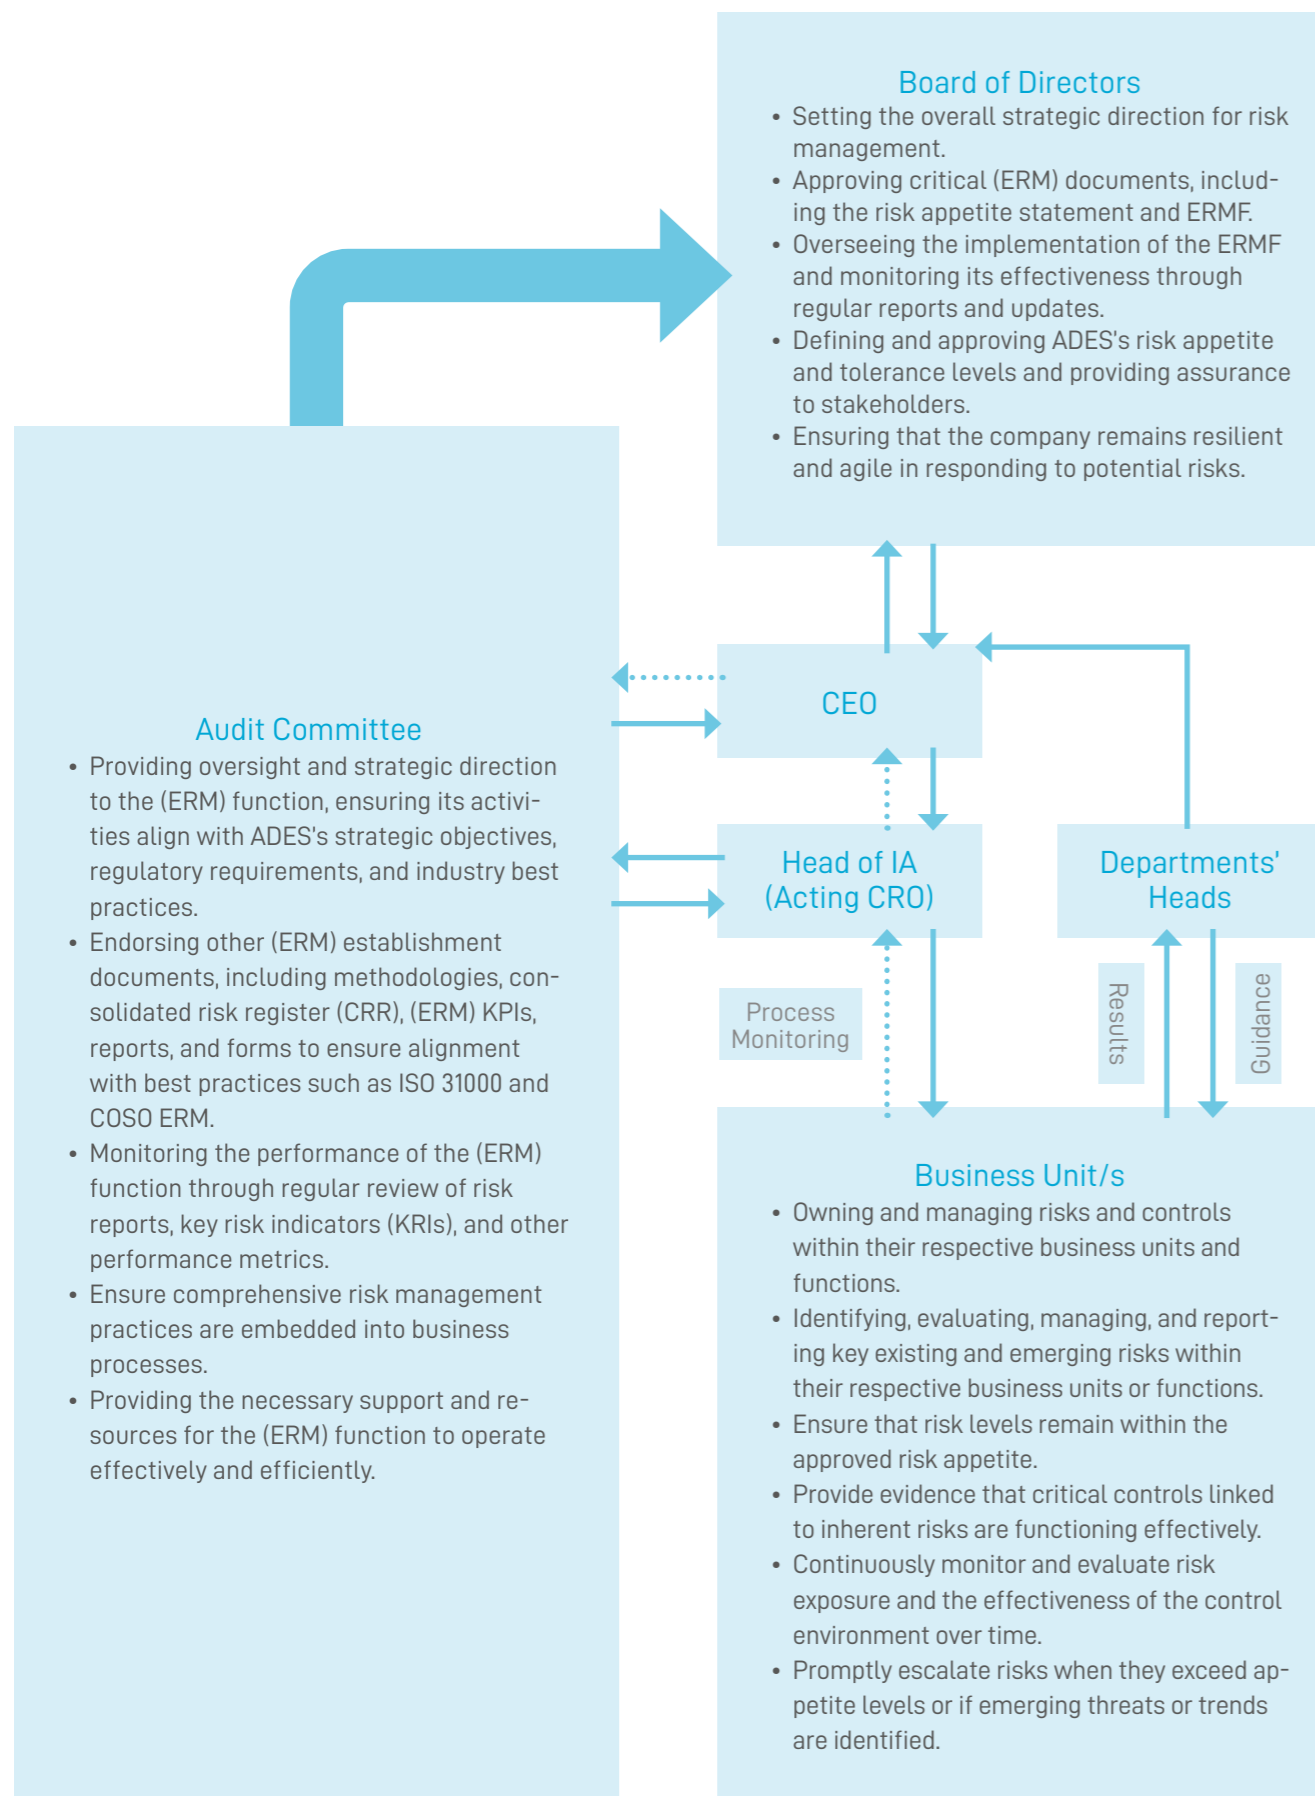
Board of Directors

- Setting the overall strategic direction for risk management.
- Approving critical (ERM) documents, including the risk appetite statement and ERMF.
- Overseeing the implementation of the ERMF and monitoring its effectiveness through regular reports and updates.
- Defining and approving ADES's risk appetite and tolerance levels and providing assurance to stakeholders.
- Ensuring that the company remains resilient and agile in responding to potential risks.

CEO

Audit Committee

- Providing oversight and strategic direction to the (ERM) function, ensuring its activities align with ADES's strategic objectives, regulatory requirements, and industry best practices.
- Endorsing other (ERM) establishment documents, including methodologies, consolidated risk register (CRR), (ERM) KPIs, reports, and forms to ensure alignment with best practices such as ISO 31000 and COSO ERM.
- Monitoring the performance of the (ERM) function through regular review of risk reports, key risk indicators (KRIs), and other performance metrics.
- Ensure comprehensive risk management practices are embedded into business processes.
- Providing the necessary support and resources for the (ERM) function to operate effectively and efficiently.

Head of IA (Acting CRO)

Departments' Heads

Process Monitoring

Results

Guidance

Business Unit/s

- Owning and managing risks and controls within their respective business units and functions.
- Identifying, evaluating, managing, and reporting key existing and emerging risks within their respective business units or functions.
- Ensure that risk levels remain within the approved risk appetite.
- Provide evidence that critical controls linked to inherent risks are functioning effectively.
- Continuously monitor and evaluate risk exposure and the effectiveness of the control environment over time.
- Promptly escalate risks when they exceed appetite levels or if emerging threats or trends are identified.